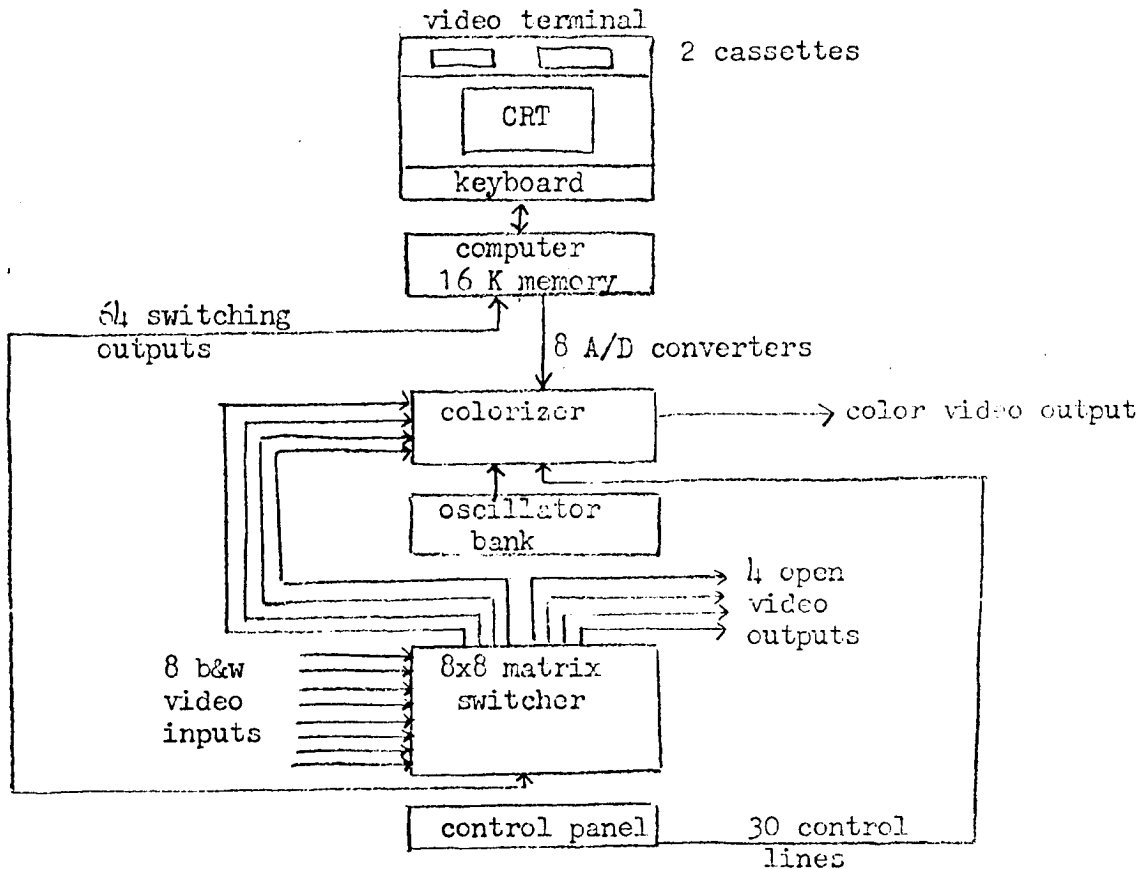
video terminal

2 cassettes

CRT

keyboard

computer
16 K memory

64 switching outputs

8 A/D converters

colorizer

color video output

oscillator bank

4 open video outputs

8 b&w video inputs

8x8 matrix switcher

control panel

30 control lines